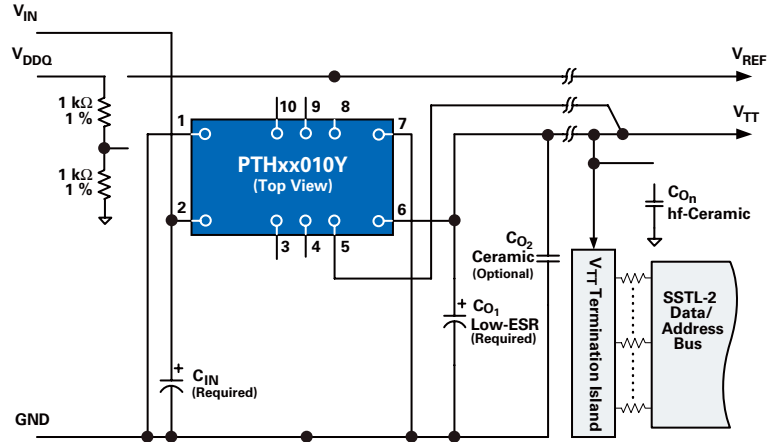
$V_{IN}$

$V_{DDQ}$

$V_{REF}$

$V_{TT}$

1 kΩ
1 %

1 kΩ
1 %

1

2

10 9 8

7

PTHxx010Y
(Top View)

6

3 4 5

$C_{O_n}$
hf-Ceramic

$C_{O_2}$
Ceramic
(Optional)

+ $C_{O_1}$
Low-ESR
(Required)

$V_{TT}$ Termination Island

SSTL-2
Data/
Address
Bus

+ $C_{IN}$
(Required)

GND